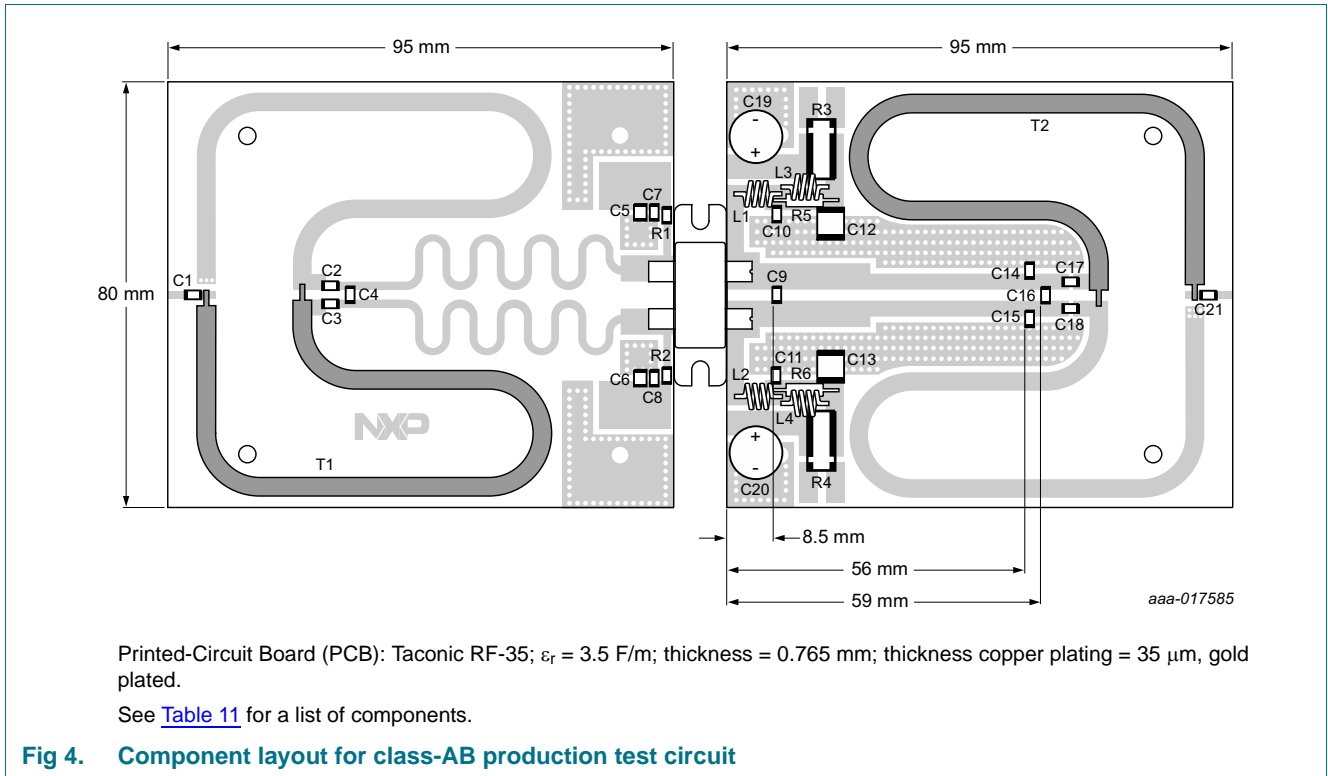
95 mm

95 mm

80 mm

C1
C2
C4
C3
C5
C7
R1
R2
C6
C8
T1
NXP

C19
-
+
R3
T2
L3
L1
R5
C10
C12
C9
C14
C17
C16
C15
C18
C21
C11
C13
L2
R6
L4
+
-
C20
R4

8.5 mm
56 mm
59 mm

aaa-017585

Printed-Circuit Board (PCB): Taconic RF-35; $\varepsilon_r$ = 3.5 F/m; thickness = 0.765 mm; thickness copper plating = 35 $\mu$m, gold plated.

See Table 11 for a list of components.

Fig 4. Component layout for class-AB production test circuit